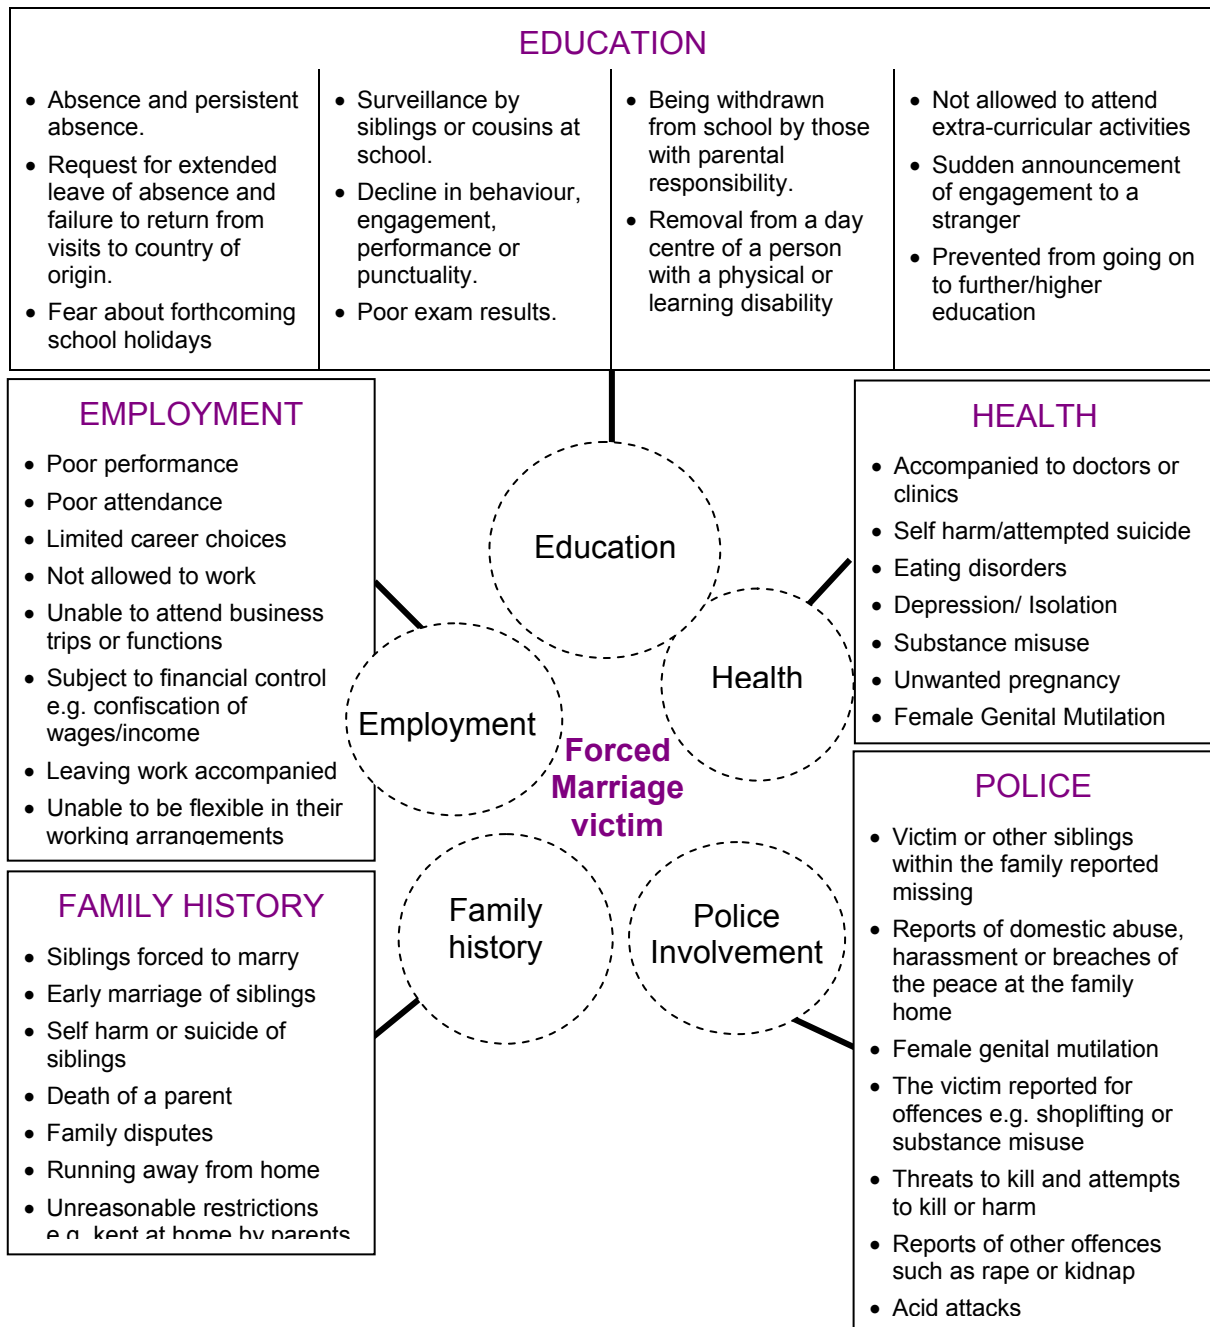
EDUCATION

- Absence and persistent absence.
- Request for extended leave of absence and failure to return from visits to country of origin.
- Fear about forthcoming school holidays

- Surveillance by siblings or cousins at school.
- Decline in behaviour, engagement, performance or punctuality.
- Poor exam results.

- Being withdrawn from school by those with parental responsibility.
- Removal from a day centre of a person with a physical or learning disability

- Not allowed to attend extra-curricular activities
- Sudden announcement of engagement to a stranger
- Prevented from going on to further/higher education

EMPLOYMENT

- Poor performance
- Poor attendance
- Limited career choices
- Not allowed to work
- Unable to attend business trips or functions
- Subject to financial control e.g. confiscation of wages/income
- Leaving work accompanied
- Unable to be flexible in their working arrangements

HEALTH

- Accompanied to doctors or clinics
- Self harm/attempted suicide
- Eating disorders
- Depression/ Isolation
- Substance misuse
- Unwanted pregnancy
- Female Genital Mutilation

Education

Health

Employment

Forced Marriage victim

Family history

Police Involvement

FAMILY HISTORY

- Siblings forced to marry
- Early marriage of siblings
- Self harm or suicide of siblings
- Death of a parent
- Family disputes
- Running away from home
- Unreasonable restrictions e.g. kept at home by parents

POLICE

- Victim or other siblings within the family reported missing
- Reports of domestic abuse, harassment or breaches of the peace at the family home
- Female genital mutilation
- The victim reported for offences e.g. shoplifting or substance misuse
- Threats to kill and attempts to kill or harm
- Reports of other offences such as rape or kidnap
- Acid attacks